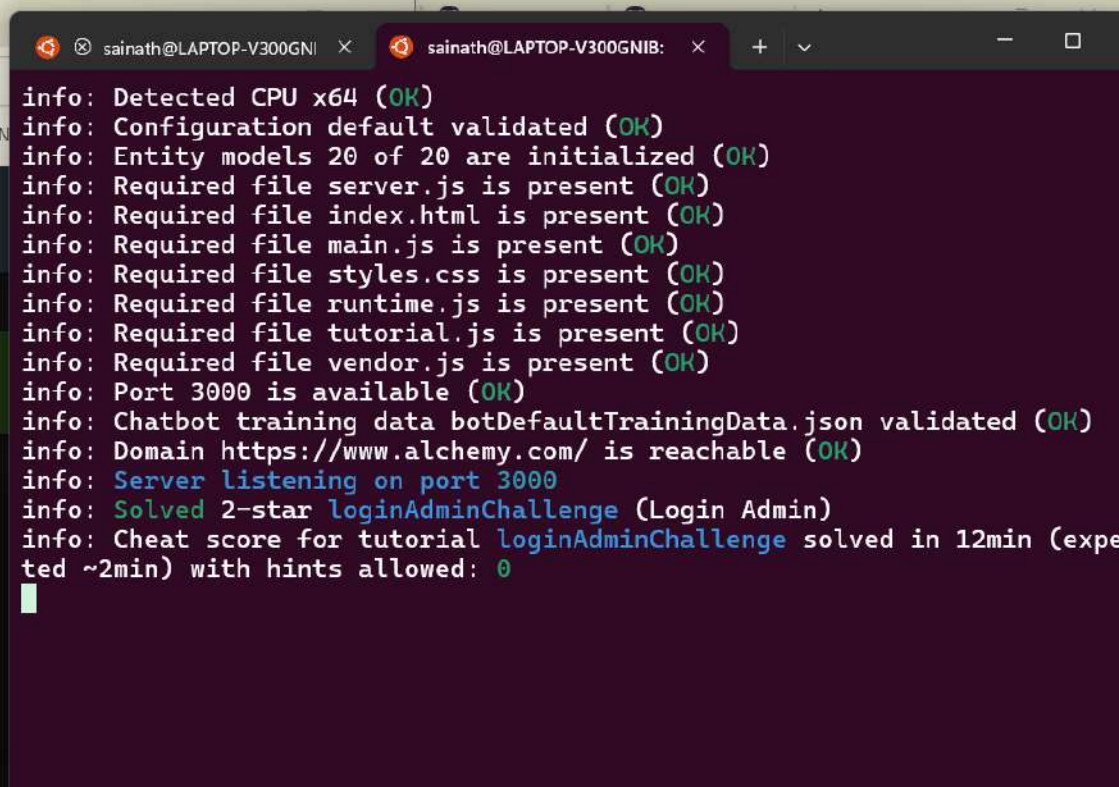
sainath@LAPTOP-V300GNI ✕ sainath@LAPTOP-V300GNIB: ✕ + ⌄

info: Detected CPU x64 (OK)
info: Configuration default validated (OK)
info: Entity models 20 of 20 are initialized (OK)
info: Required file server.js is present (OK)
info: Required file index.html is present (OK)
info: Required file main.js is present (OK)
info: Required file styles.css is present (OK)
info: Required file runtime.js is present (OK)
info: Required file tutorial.js is present (OK)
info: Required file vendor.js is present (OK)
info: Port 3000 is available (OK)
info: Chatbot training data botDefaultTrainingData.json validated (OK)
info: Domain https://www.alchemy.com/ is reachable (OK)
info: Server listening on port 3000
info: Solved 2-star loginAdminChallenge (Login Admin)
info: Cheat score for tutorial loginAdminChallenge solved in 12min (expected ~2min) with hints allowed: 0